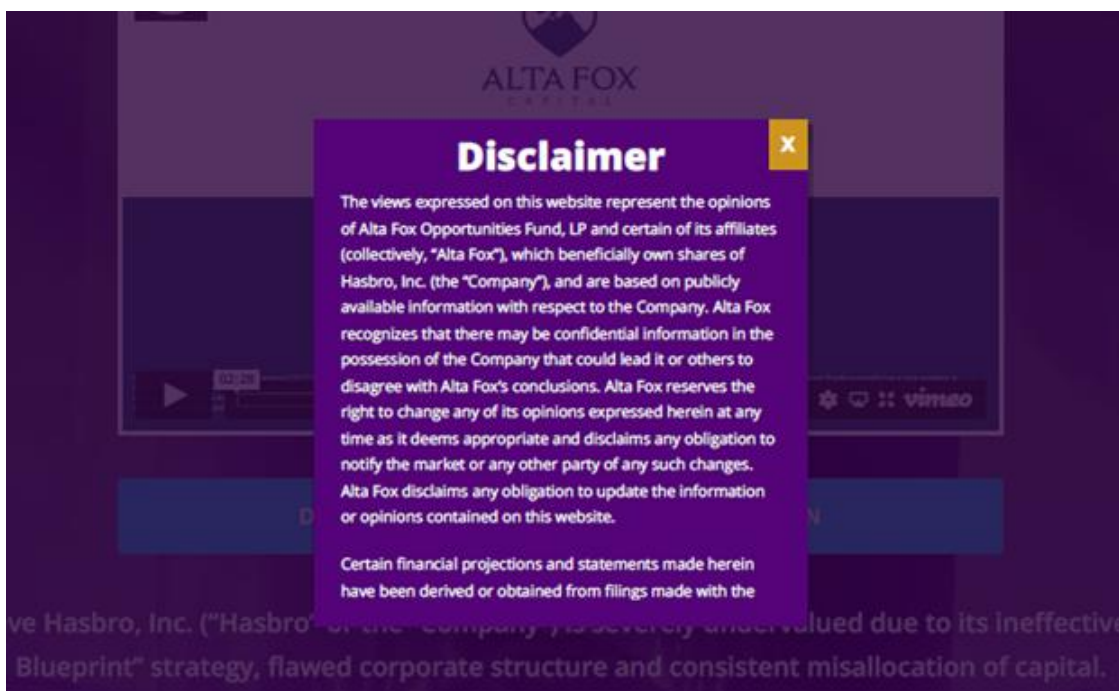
ALTA FOX
CAPITAL

Disclaimer

x

The views expressed on this website represent the opinions of Alta Fox Opportunities Fund, LP and certain of its affiliates (collectively, "Alta Fox"), which beneficially own shares of Hasbro, Inc. (the "Company"), and are based on publicly available information with respect to the Company. Alta Fox recognizes that there may be confidential information in the possession of the Company that could lead it or others to disagree with Alta Fox's conclusions. Alta Fox reserves the right to change any of its opinions expressed herein at any time as it deems appropriate and disclaims any obligation to notify the market or any other party of any such changes. Alta Fox disclaims any obligation to update the information or opinions contained on this website.

Certain financial projections and statements made herein have been derived or obtained from filings made with the

02:26

vimeo

D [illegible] N

ve Hasbro, Inc. ("Hasbro" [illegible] is severely undervalued due to its ineffective
Blueprint" strategy, flawed corporate structure and consistent misallocation of capital.